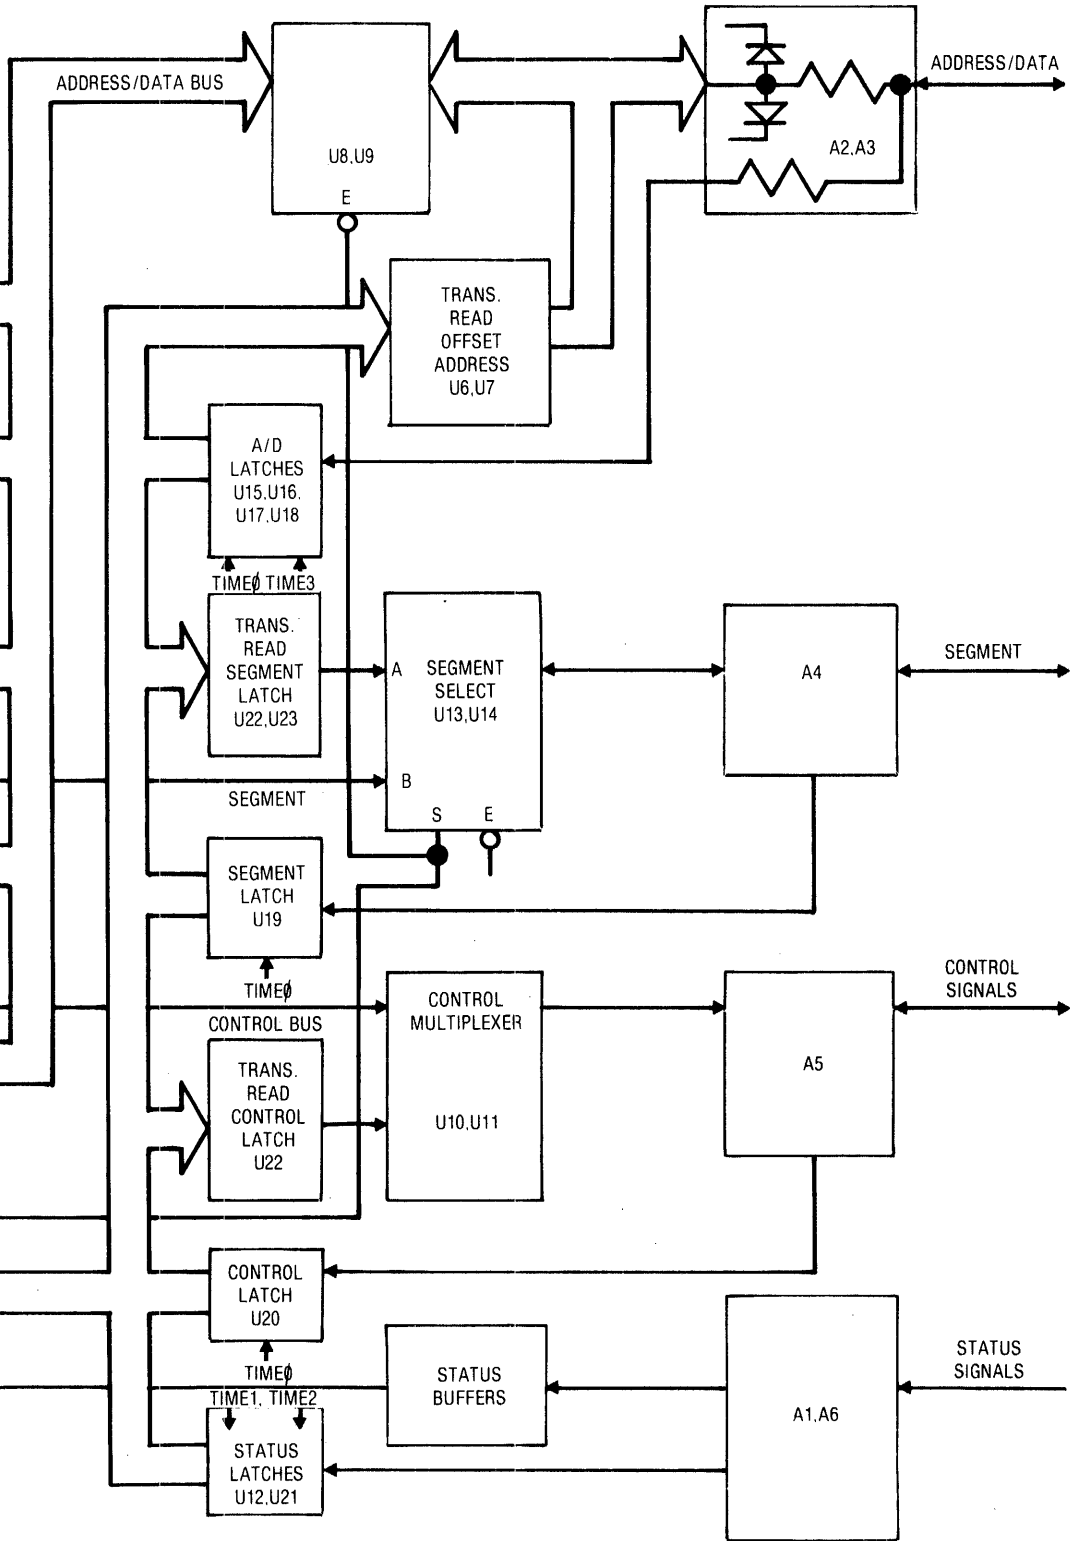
ADDRESS/DATA BUS

U8,U9

E

A2,A3

ADDRESS/DATA

TRANS. READ OFFSET ADDRESS U6,U7

A/D LATCHES U15,U16, U17,U18

TIMEØ TIME3

TRANS. READ SEGMENT LATCH U22,U23

A

SEGMENT SELECT U13,U14

B

S

E

A4

SEGMENT

SEGMENT

SEGMENT LATCH U19

TIMEØ

CONTROL BUS

CONTROL MULTIPLEXER

U10,U11

A5

CONTROL SIGNALS

TRANS. READ CONTROL LATCH U22

CONTROL LATCH U20

TIMEØ

TIME1, TIME2

STATUS BUFFERS

STATUS LATCHES U12,U21

A1,A6

STATUS SIGNALS